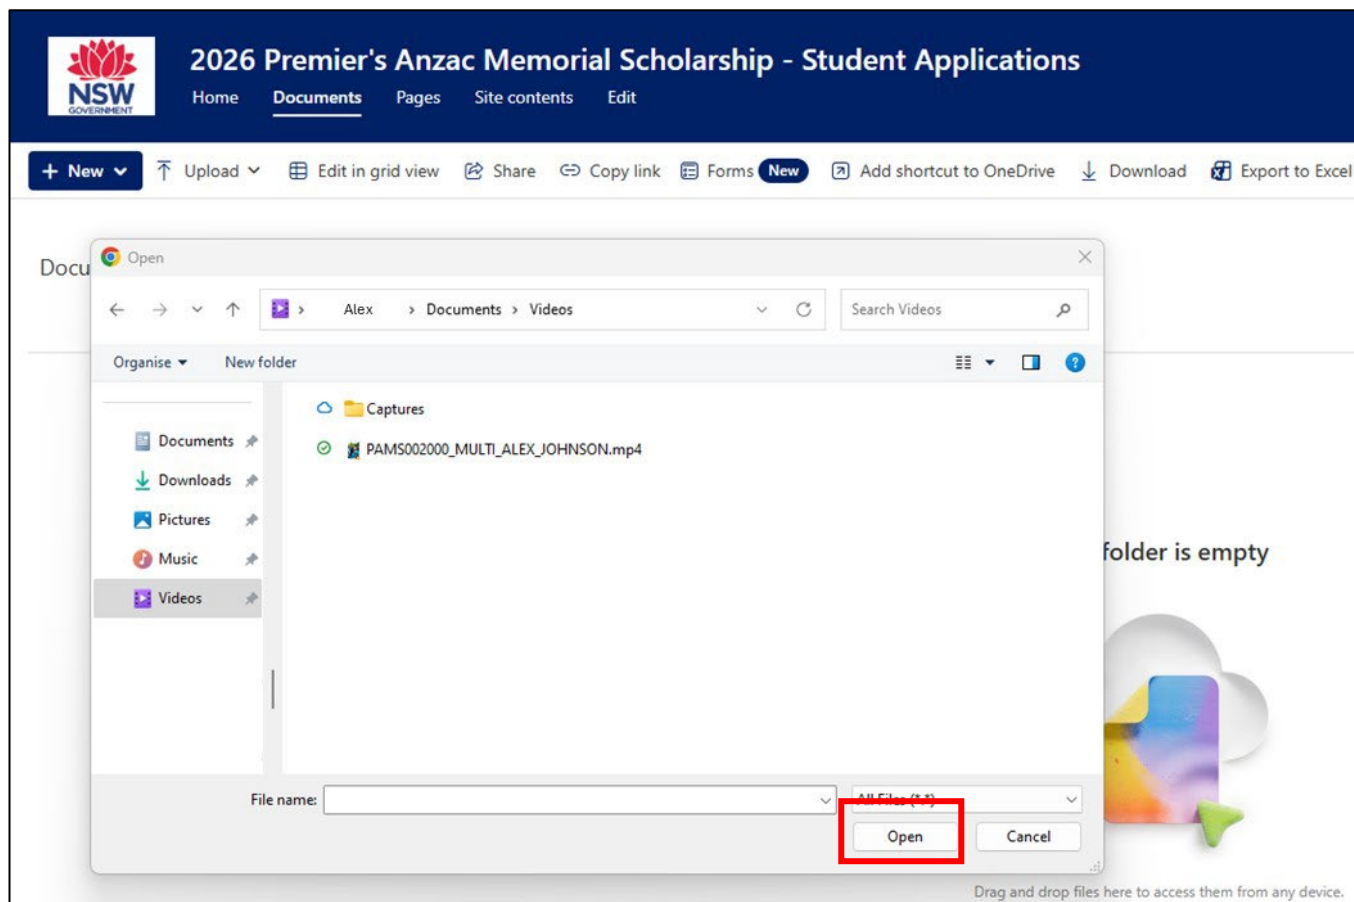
NSW GOVERNMENT

2026 Premier's Anzac Memorial Scholarship - Student Applications

Home Documents Pages Site contents Edit

+ New Upload Edit in grid view Share Copy link Forms New Add shortcut to OneDrive Download Export to Excel

Docu

Open

Alex > Documents > Videos

Search Videos

Organise New folder

Documents
Downloads
Pictures
Music
Videos

Captures
PAMS002000_MULTI_ALEX_JOHNSON.mp4

folder is empty

File name:

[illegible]

Open Cancel

Drag and drop files here to access them from any device.